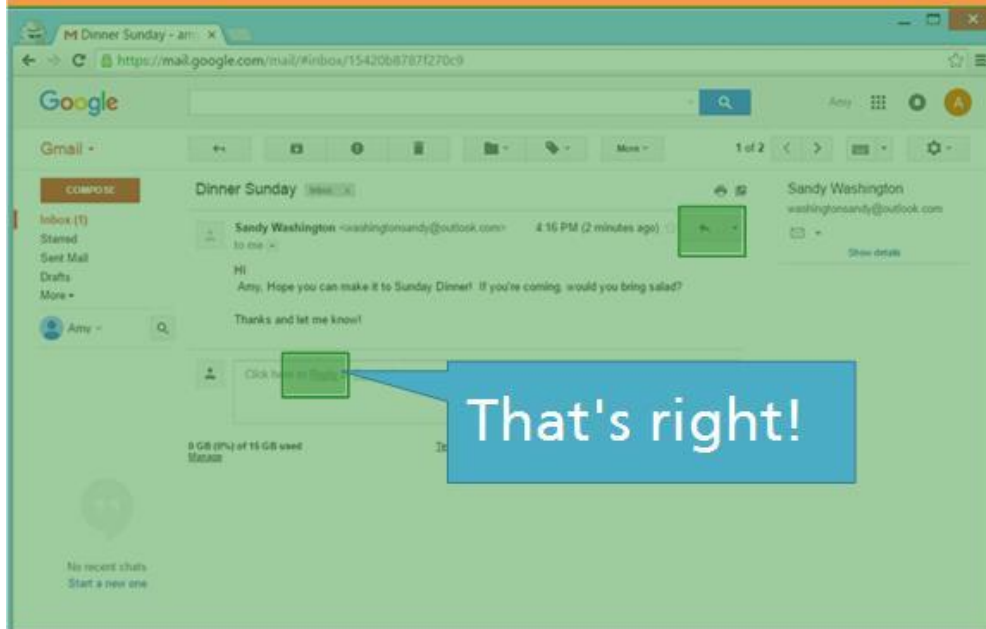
M Dinner Sunday - am ×

https://mail.google.com/mail/#inbox/15420b8787f270c9

Google

Amy

A

Gmail -

More -

1 of 2

COMPOSE

Inbox (1)
Starred
Sent Mail
Drafts
More -

Amy -

Dinner Sunday Inbox x

Sandy Washington <washingtonsandy@outlook.com> 4:16 PM (2 minutes ago)
to me

Hi
Amy, Hope you can make it to Sunday Dinner! If you're coming, would you bring salad?

Thanks and let me know!

Click here to Reply

0 GB (0%) of 15 GB used
Manage

Sandy Washington
washingtonsandy@outlook.com

Show details

No recent chats
Start a new one

That's right!